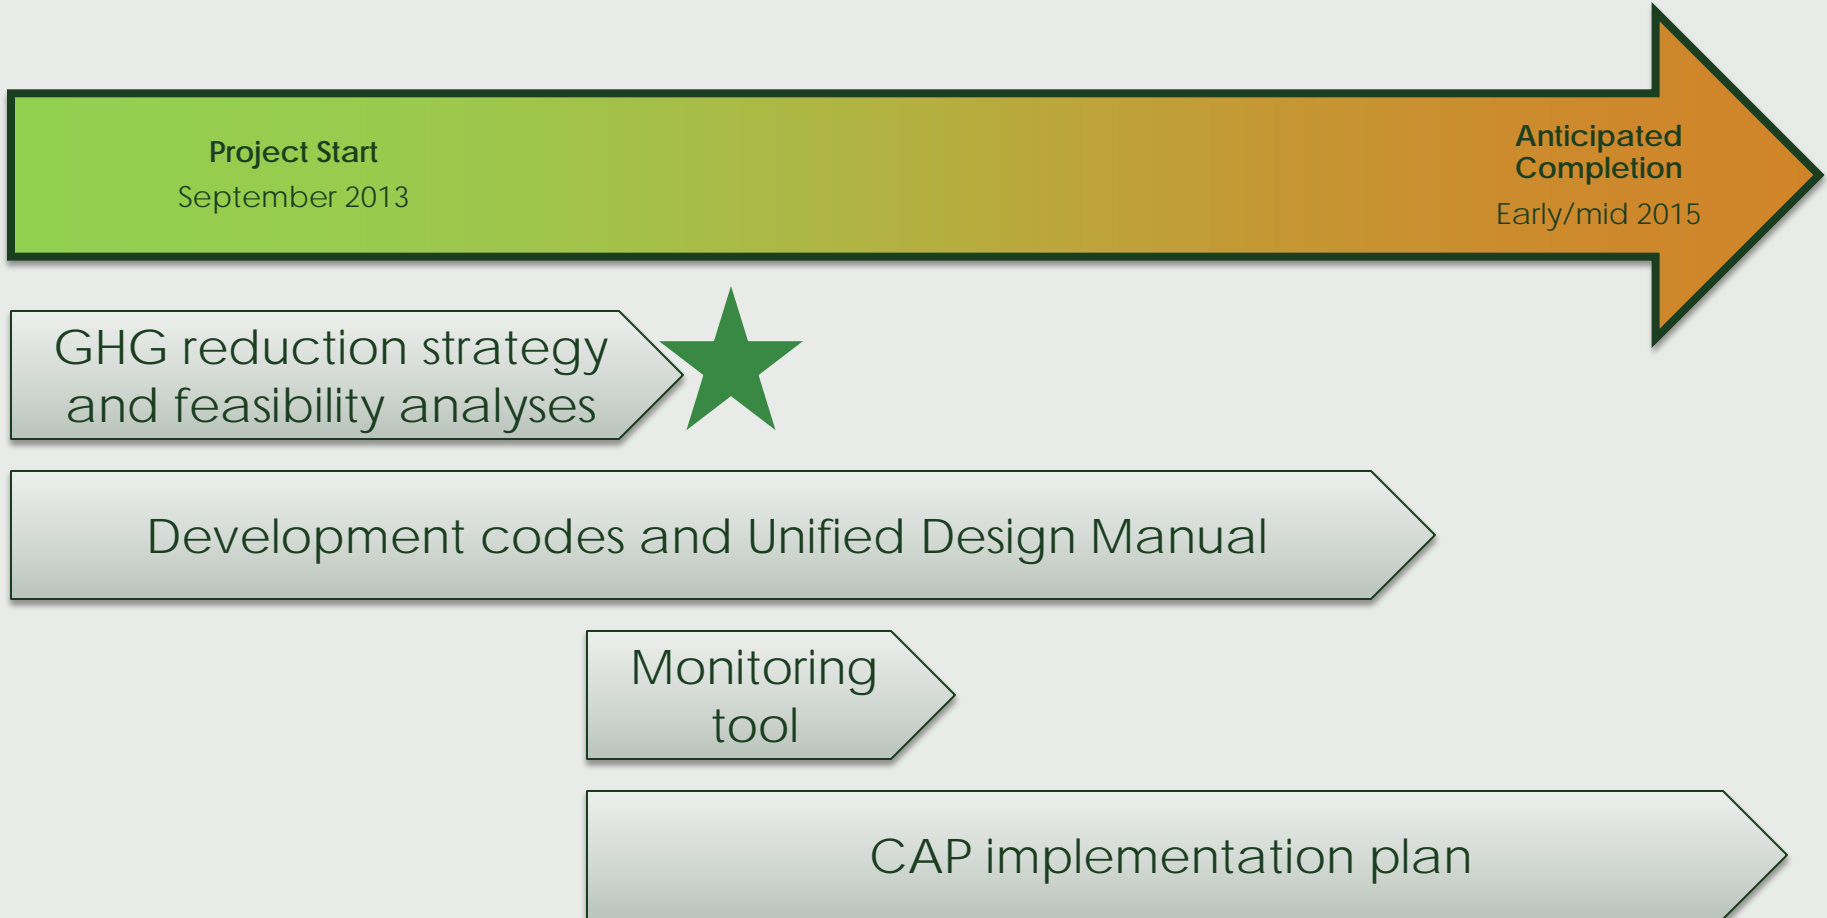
Project Start
September 2013

Anticipated Completion
Early/mid 2015

GHG reduction strategy and feasibility analyses

Development codes and Unified Design Manual

Monitoring tool

CAP implementation plan